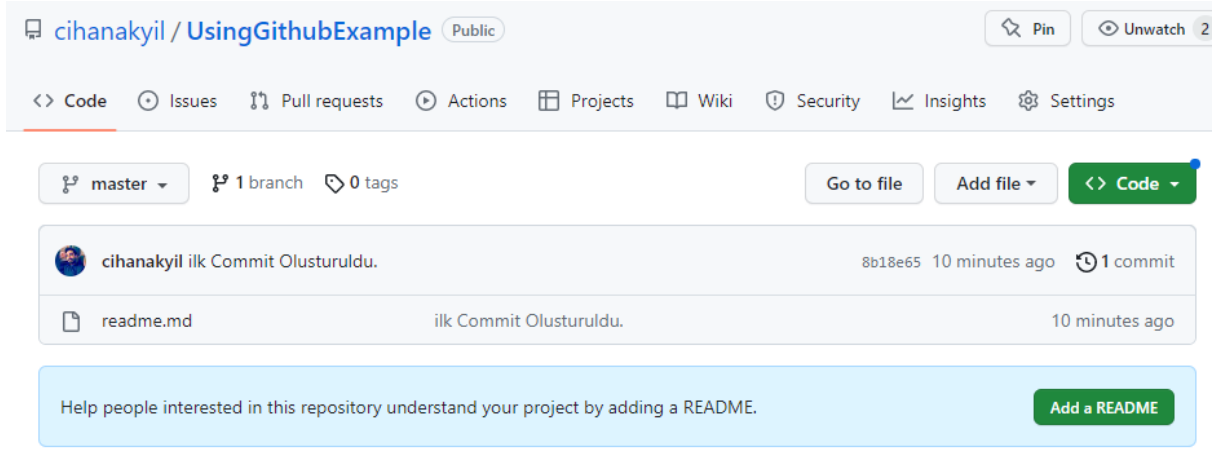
cihanakyil / UsingGithubExample Public

Pin Unwatch 2

Code Issues Pull requests Actions Projects Wiki Security Insights Settings

master 1 branch 0 tags Go to file Add file Code

cihanakyil ilk Commit Olusturuldu. 8b18e65 10 minutes ago 1 commit

readme.md ilk Commit Olusturuldu. 10 minutes ago

Help people interested in this repository understand your project by adding a README. Add a README